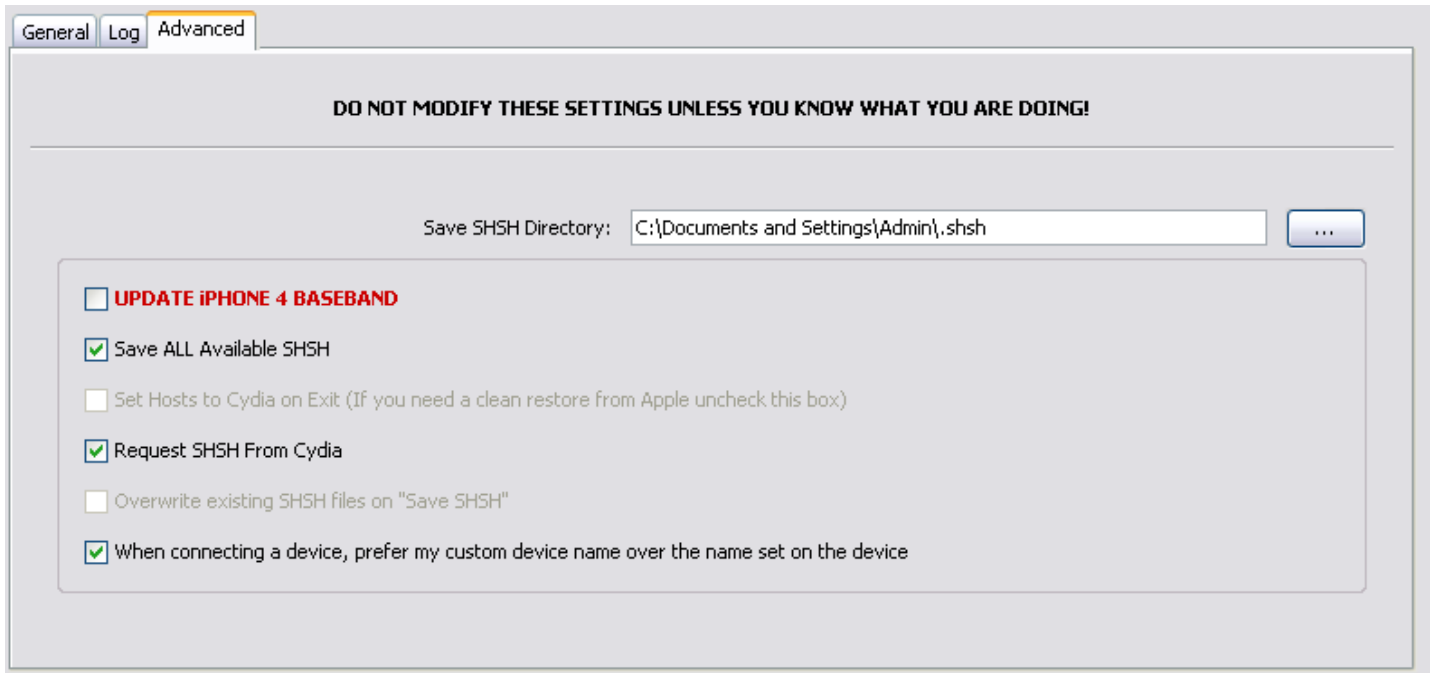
General Log Advanced

DO NOT MODIFY THESE SETTINGS UNLESS YOU KNOW WHAT YOU ARE DOING!

Save SHSH Directory: C:\Documents and Settings\Admin\.shsh ...

UPDATE iPHONE 4 BASEBAND

Save ALL Available SHSH

Set Hosts to Cydia on Exit (If you need a clean restore from Apple uncheck this box)

Request SHSH From Cydia

Overwrite existing SHSH files on "Save SHSH"

When connecting a device, prefer my custom device name over the name set on the device